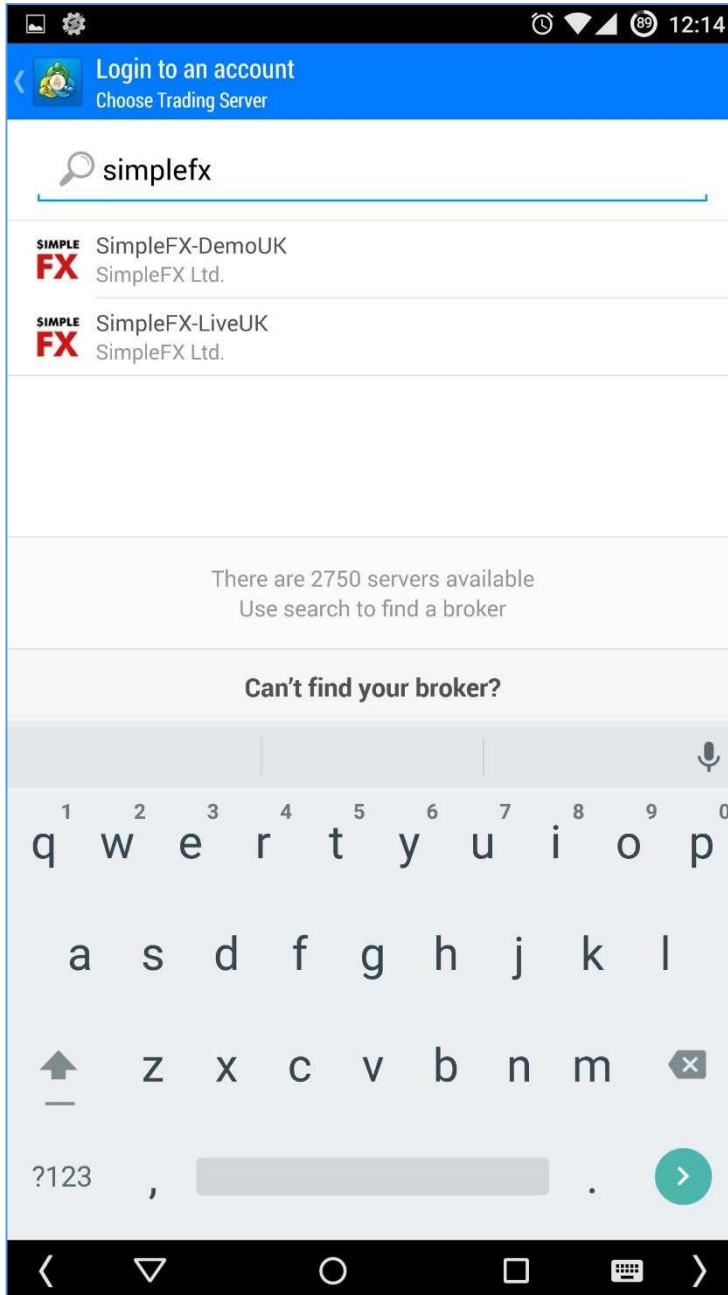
89 12:14

Login to an account
Choose Trading Server

simplefx

SIMPLE FX SimpleFX-DemoUK
SimpleFX Ltd.

SIMPLE FX SimpleFX-LiveUK
SimpleFX Ltd.

There are 2750 servers available
Use search to find a broker

Can't find your broker?

1 2 3 4 5 6 7 8 9 0
q w e r t y u i o p
a s d f g h j k l
z x c v b n m
?123 , .